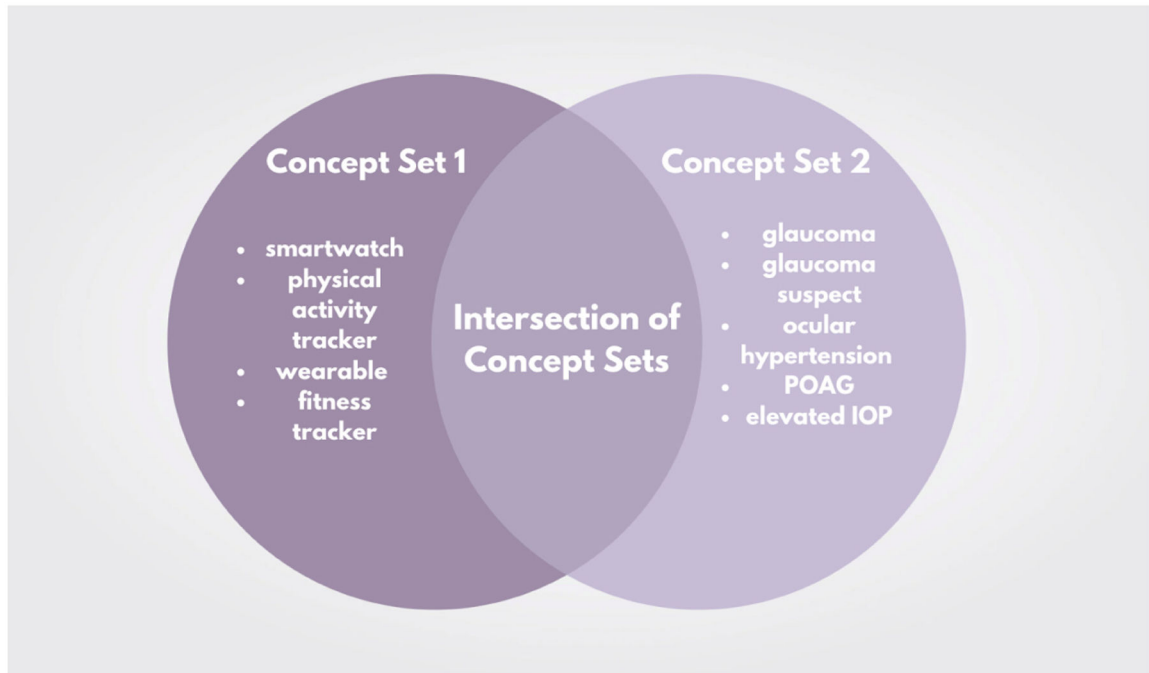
Concept Set 1

- smartwatch
- physical activity tracker
- wearable
- fitness tracker

Intersection of Concept Sets

Concept Set 2

- glaucoma
- glaucoma suspect
- ocular hypertension
- POAG
- elevated IOP